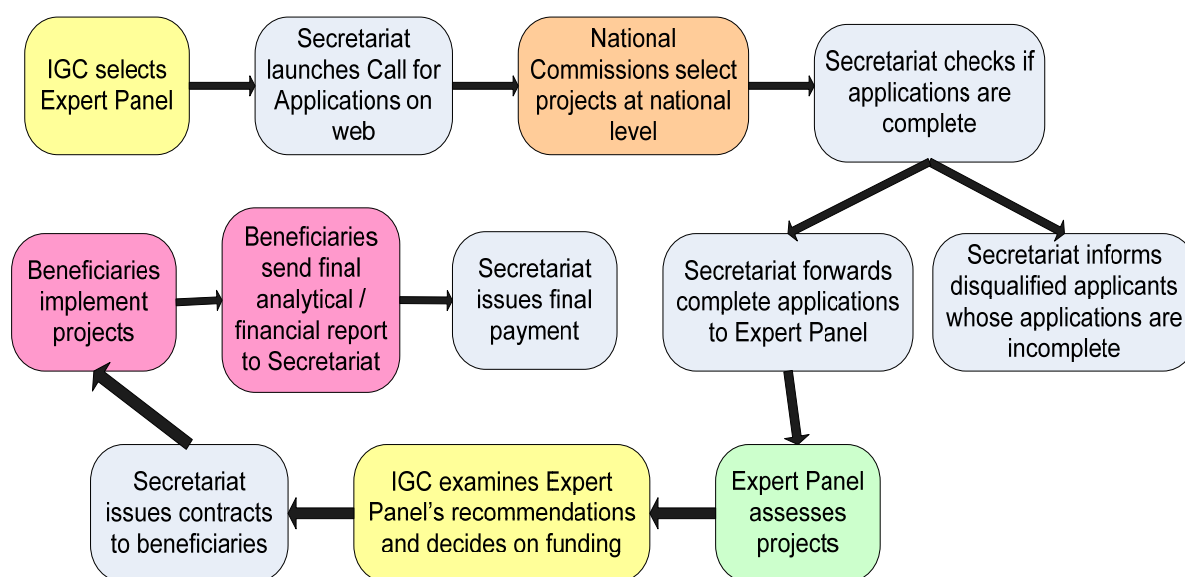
IGC selects Expert Panel

Secretariat launches Call for Applications on web

National Commissions select projects at national level

Secretariat checks if applications are complete

Secretariat forwards complete applications to Expert Panel

Secretariat informs disqualified applicants whose applications are incomplete

Expert Panel assesses projects

IGC examines Expert Panel's recommendations and decides on funding

Secretariat issues contracts to beneficiaries

Beneficiaries implement projects

Beneficiaries send final analytical / financial report to Secretariat

Secretariat issues final payment